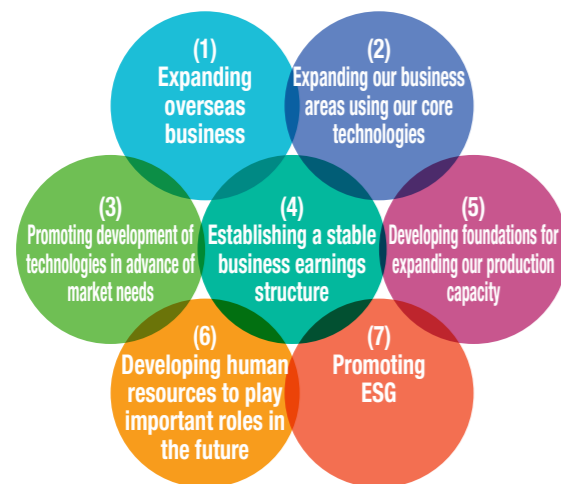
(1)
Expanding overseas business

(2)
Expanding our business areas using our core technologies

(3)
Promoting development of technologies in advance of market needs

(4)
Establishing a stable business earnings structure

(5)
Developing foundations for expanding our production capacity

(6)
Developing human resources to play important roles in the future

(7)
Promoting ESG